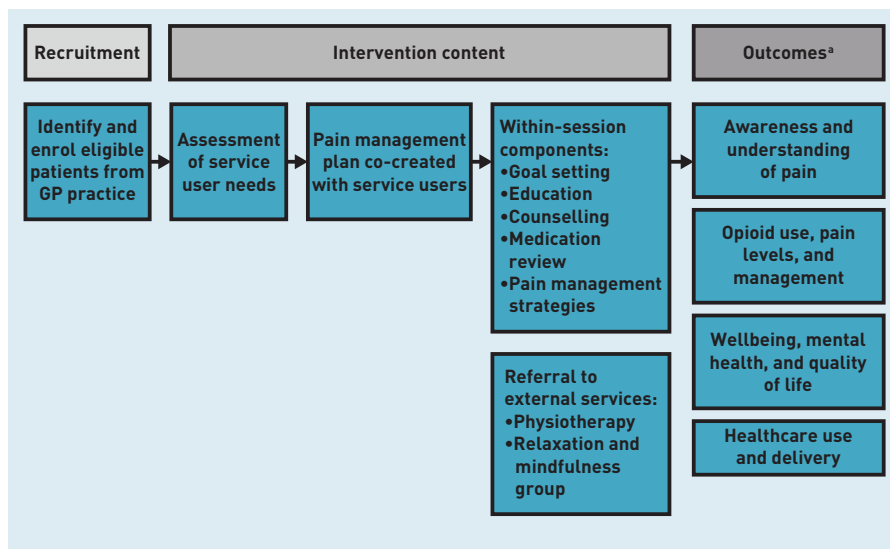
Recruitment

Intervention content

Outcomes$^{a}$

Identify and enrol eligible patients from GP practice

Assessment of service user needs

Pain management plan co-created with service users

Within-session components:
•Goal setting
•Education
•Counselling
•Medication review
•Pain management strategies

Referral to external services:
•Physiotherapy
•Relaxation and mindfulness group

Awareness and understanding of pain

Opioid use, pain levels, and management

Wellbeing, mental health, and quality of life

Healthcare use and delivery